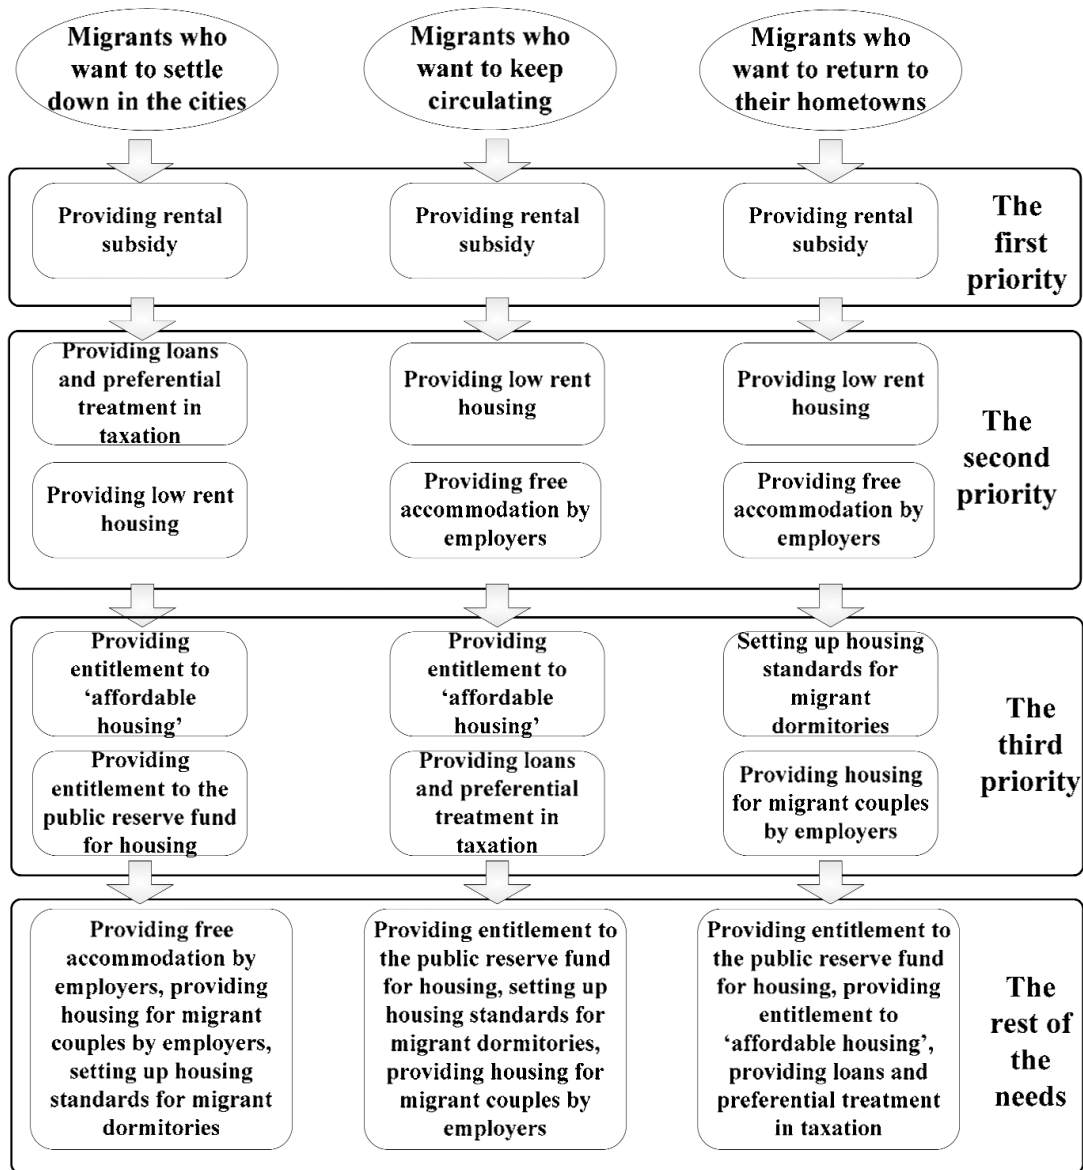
Migrants who want to settle down in the cities

Migrants who want to keep circulating

Migrants who want to return to their hometowns

Providing rental subsidy

Providing rental subsidy

Providing rental subsidy

The first priority

Providing loans and preferential treatment in taxation

Providing low rent housing

Providing low rent housing

Providing low rent housing

Providing free accommodation by employers

Providing free accommodation by employers

The second priority

Providing entitlement to 'affordable housing'

Providing entitlement to the public reserve fund for housing

Providing entitlement to 'affordable housing'

Providing loans and preferential treatment in taxation

Setting up housing standards for migrant dormitories

Providing housing for migrant couples by employers

The third priority

Providing free accommodation by employers, providing housing for migrant couples by employers, setting up housing standards for migrant dormitories

Providing entitlement to the public reserve fund for housing, setting up housing standards for migrant dormitories, providing housing for migrant couples by employers

Providing entitlement to the public reserve fund for housing, providing entitlement to 'affordable housing', providing loans and preferential treatment in taxation

The rest of the needs